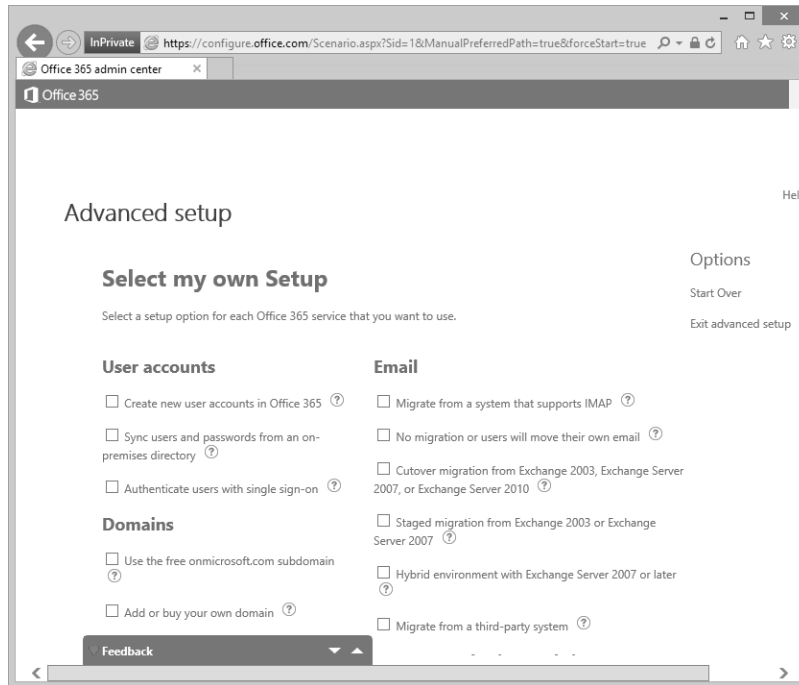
InPrivate https://configure.office.com/Scenario.aspx?Sid=1&ManualPreferredPath=true&forceStart=true

Office 365 admin center

Office 365

Hel

Advanced setup

Select my own Setup

Select a setup option for each Office 365 service that you want to use.

Options

Start Over

Exit advanced setup

User accounts

☐ Create new user accounts in Office 365 ?

☐ Sync users and passwords from an on-premises directory ?

☐ Authenticate users with single sign-on ?

Domains

☐ Use the free onmicrosoft.com subdomain ?

☐ Add or buy your own domain ?

Email

☐ Migrate from a system that supports IMAP ?

☐ No migration or users will move their own email ?

☐ Cutover migration from Exchange 2003, Exchange Server 2007, or Exchange Server 2010 ?

☐ Staged migration from Exchange 2003 or Exchange Server 2007 ?

☐ Hybrid environment with Exchange Server 2007 or later ?

☐ Migrate from a third-party system ?

Feedback

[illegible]